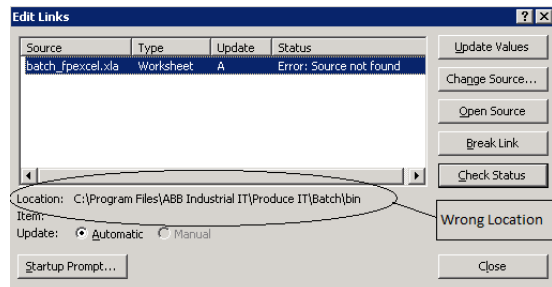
Edit Links

?

X

| Source | Type | Update | Status |
|---|---|---|---|
| batch_fpexcel.xla | Worksheet | A | Error: Source not found |

Update Values

Change Source...

Open Source

Break Link

Check Status

Location: C:\Program Files\ABB Industrial IT\Produce IT\Batch\bin

Item:

Update: Automatic Manual

Wrong Location

Startup Prompt...

Close